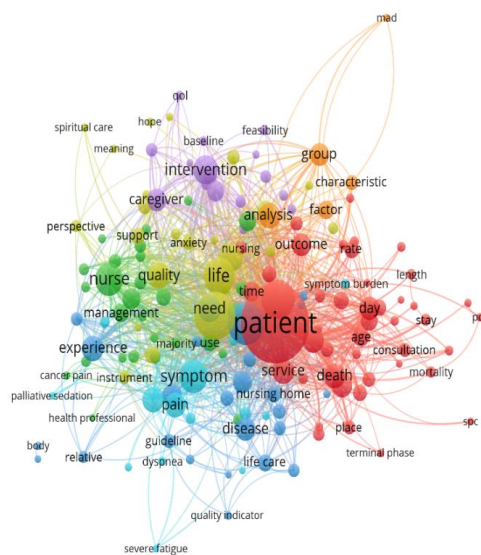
mad
qol
hope
spiritual care
feasibility
meaning
baseline
group
intervention
characteristic
caregiver
analysis
factor
perspective
support
anxiety
nursing
outcome
rate
nurse
quality
life
symptom burden
length
need
time
day
management
patient
stay
age
majority use
consultation
experience
service
death
cancer pain
instrument
symptom
mortality
palliative sedation
nursing home
pain
health professional
spc
disease
place
body
guideline
relative
terminal phase
dyspnea
life care
quality indicator
severe fatigue